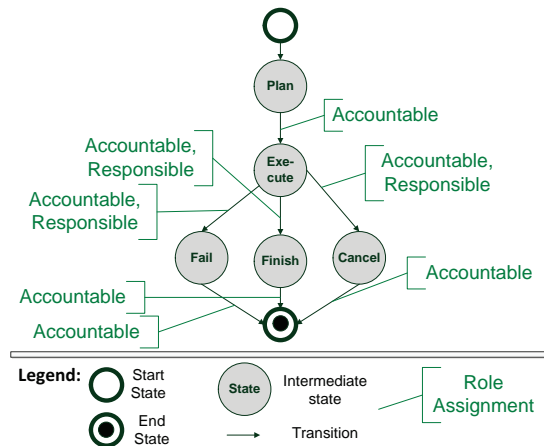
Plan

Accountable

Accountable, Responsible

Exe-cute

Accountable, Responsible

Accountable, Responsible

Fail

Finish

Cancel

Accountable

Accountable

Accountable

Legend:

Start State

State

Intermediate state

Role Assignment

End State

Transition